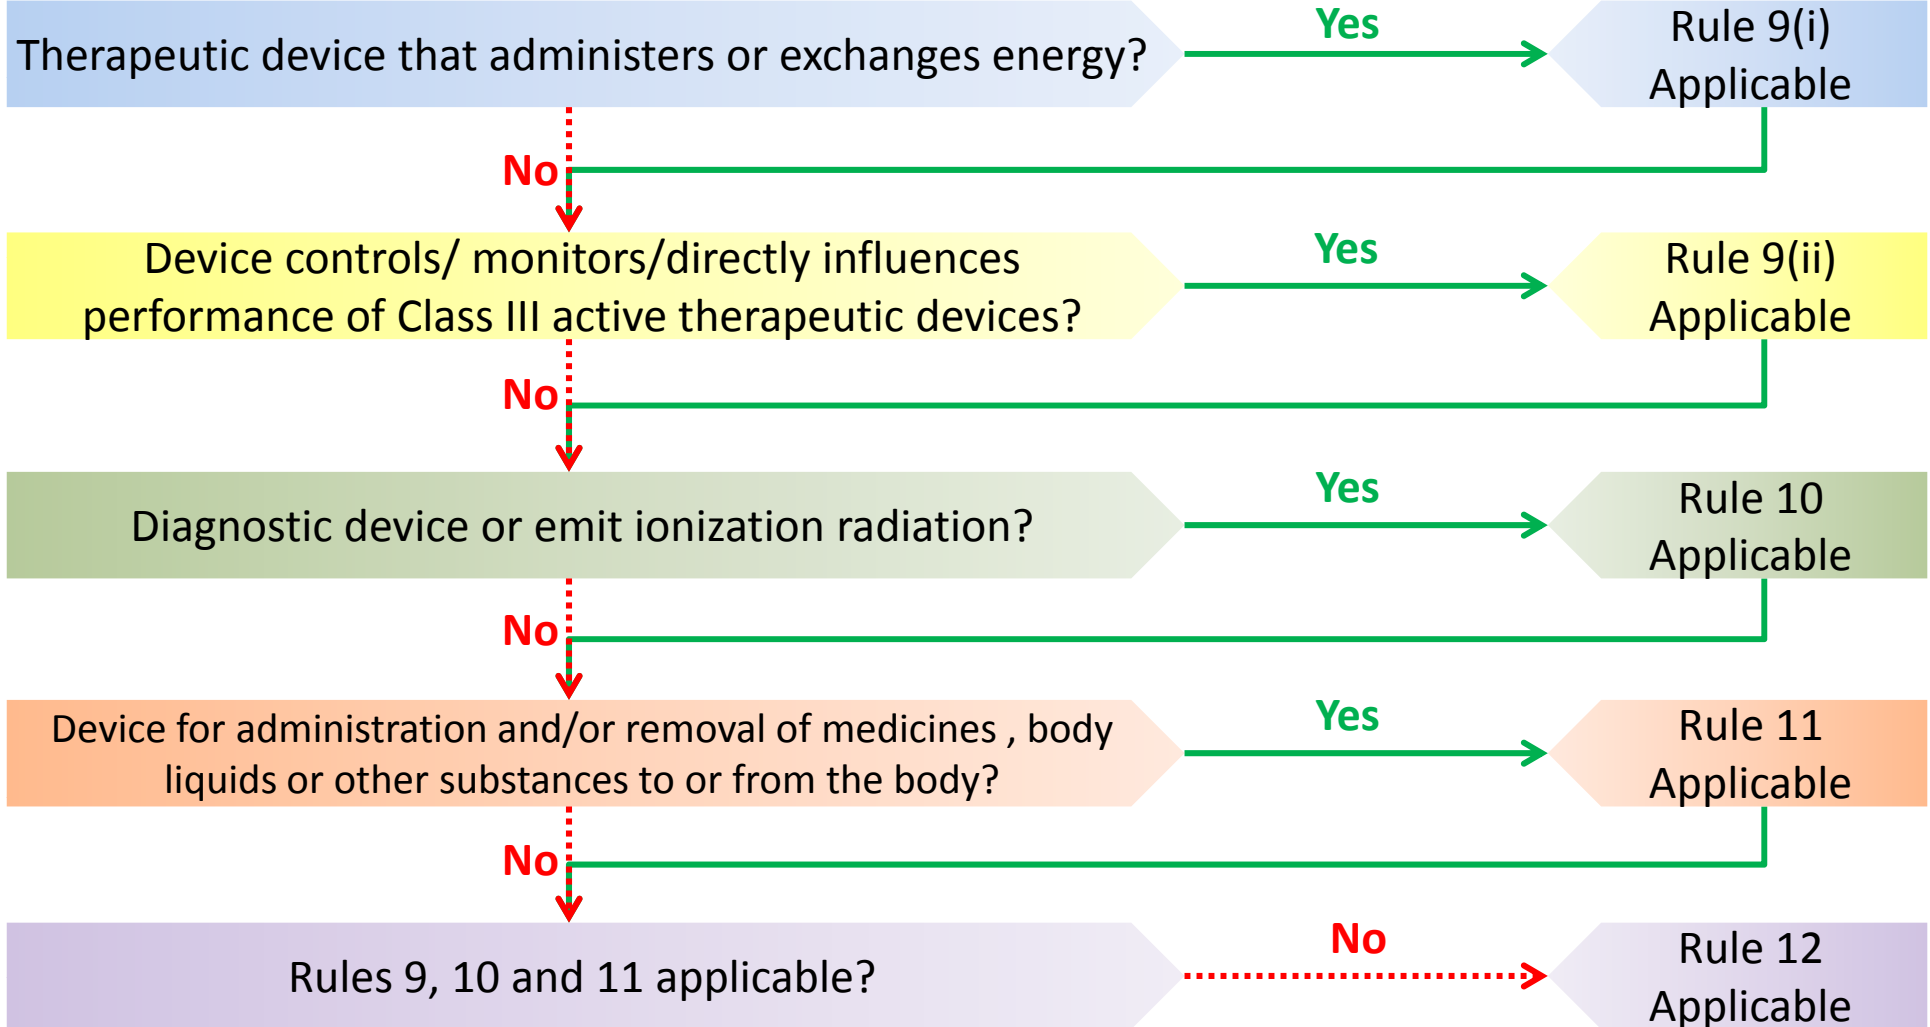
Therapeutic device that administers or exchanges energy?

Yes

Rule 9(i) Applicable

No

Device controls/ monitors/directly influences performance of Class III active therapeutic devices?

Yes

Rule 9(ii) Applicable

No

Diagnostic device or emit ionization radiation?

Yes

Rule 10 Applicable

No

Device for administration and/or removal of medicines , body liquids or other substances to or from the body?

Yes

Rule 11 Applicable

No

Rules 9, 10 and 11 applicable?

No

Rule 12 Applicable